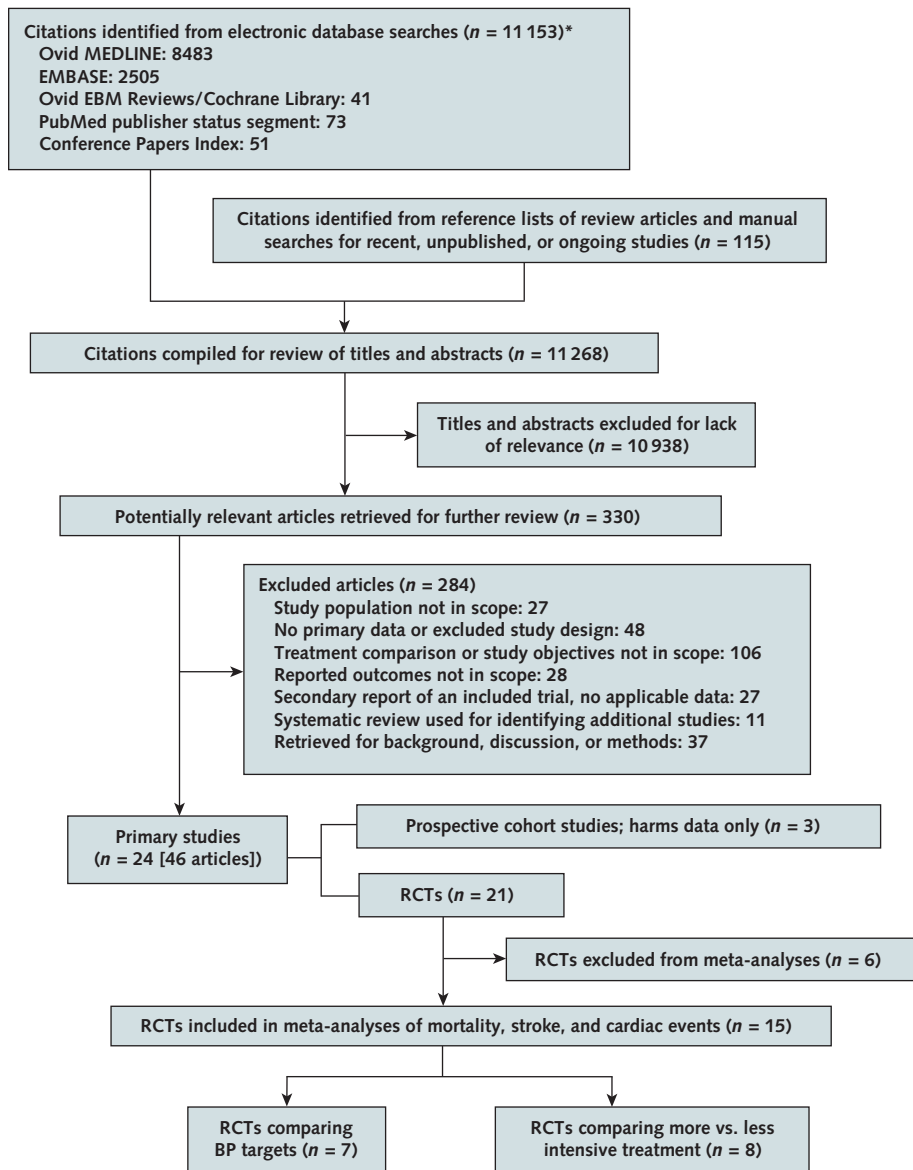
Citations identified from electronic database searches ($n$ = 11 153)*
Ovid MEDLINE: 8483
EMBASE: 2505
Ovid EBM Reviews/Cochrane Library: 41
PubMed publisher status segment: 73
Conference Papers Index: 51

Citations identified from reference lists of review articles and manual searches for recent, unpublished, or ongoing studies ($n$ = 115)

Citations compiled for review of titles and abstracts ($n$ = 11 268)

Titles and abstracts excluded for lack of relevance ($n$ = 10 938)

Potentially relevant articles retrieved for further review ($n$ = 330)

Excluded articles ($n$ = 284)
Study population not in scope: 27
No primary data or excluded study design: 48
Treatment comparison or study objectives not in scope: 106
Reported outcomes not in scope: 28
Secondary report of an included trial, no applicable data: 27
Systematic review used for identifying additional studies: 11
Retrieved for background, discussion, or methods: 37

Primary studies ($n$ = 24 [46 articles])

Prospective cohort studies; harms data only ($n$ = 3)

RCTs ($n$ = 21)

RCTs excluded from meta-analyses ($n$ = 6)

RCTs included in meta-analyses of mortality, stroke, and cardiac events ($n$ = 15)

RCTs comparing BP targets ($n$ = 7)

RCTs comparing more vs. less intensive treatment ($n$ = 8)